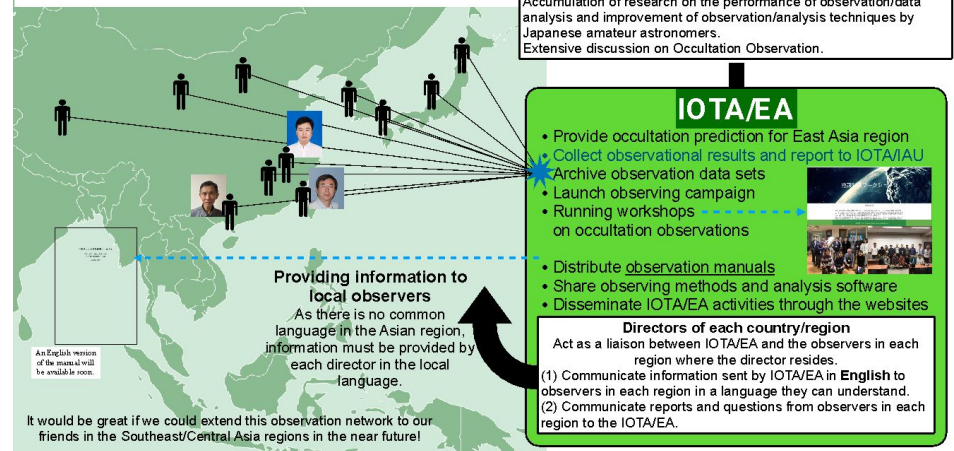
Accumulation of research on the performance of observation/data analysis and improvement of observation/analysis techniques by Japanese amateur astronomers.
Extensive discussion on Occultation Observation.

IOTA/EA

• Provide occultation prediction for East Asia region
• Collect observational results and report to IOTA/IAU
• Archive observation data sets
• Launch observing campaign
• Running workshops on occultation observations
• Distribute observation manuals
• Share observing methods and analysis software
• Disseminate IOTA/EA activities through the websites

Providing information to local observers
As there is no common language in the Asian region, information must be provided by each director in the local language.

An English version of the manual will be available soon.

Directors of each country/region
Act as a liaison between IOTA/EA and the observers in each region where the director resides.
(1) Communicate information sent by IOTA/EA in English to observers in each region in a language they can understand.
(2) Communicate reports and questions from observers in each region to the IOTA/EA.

It would be great if we could extend this observation network to our friends in the Southeast/Central Asia regions in the near future!